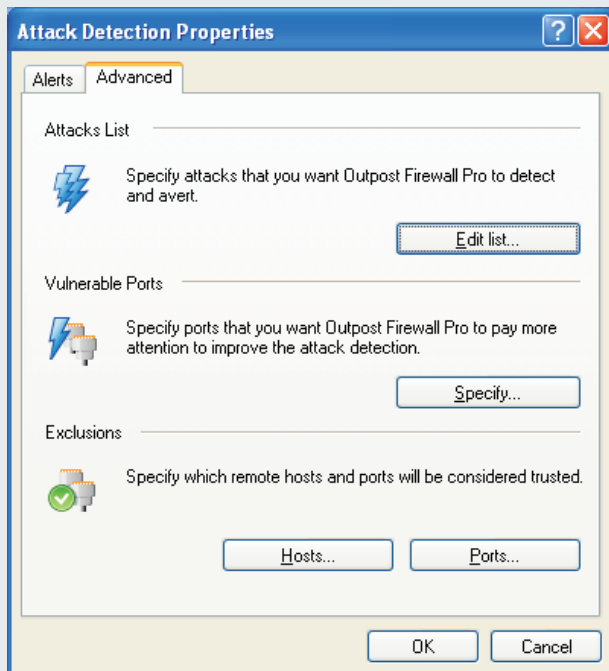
Attack Detection Properties

?

Alerts

Advanced

Attacks List

Specify attacks that you want Outpost Firewall Pro to detect and avert.

Edit list...

Vulnerable Ports

Specify ports that you want Outpost Firewall Pro to pay more attention to improve the attack detection.

Specify...

Exclusions

Specify which remote hosts and ports will be considered trusted.

Hosts...

Ports...

OK

Cancel